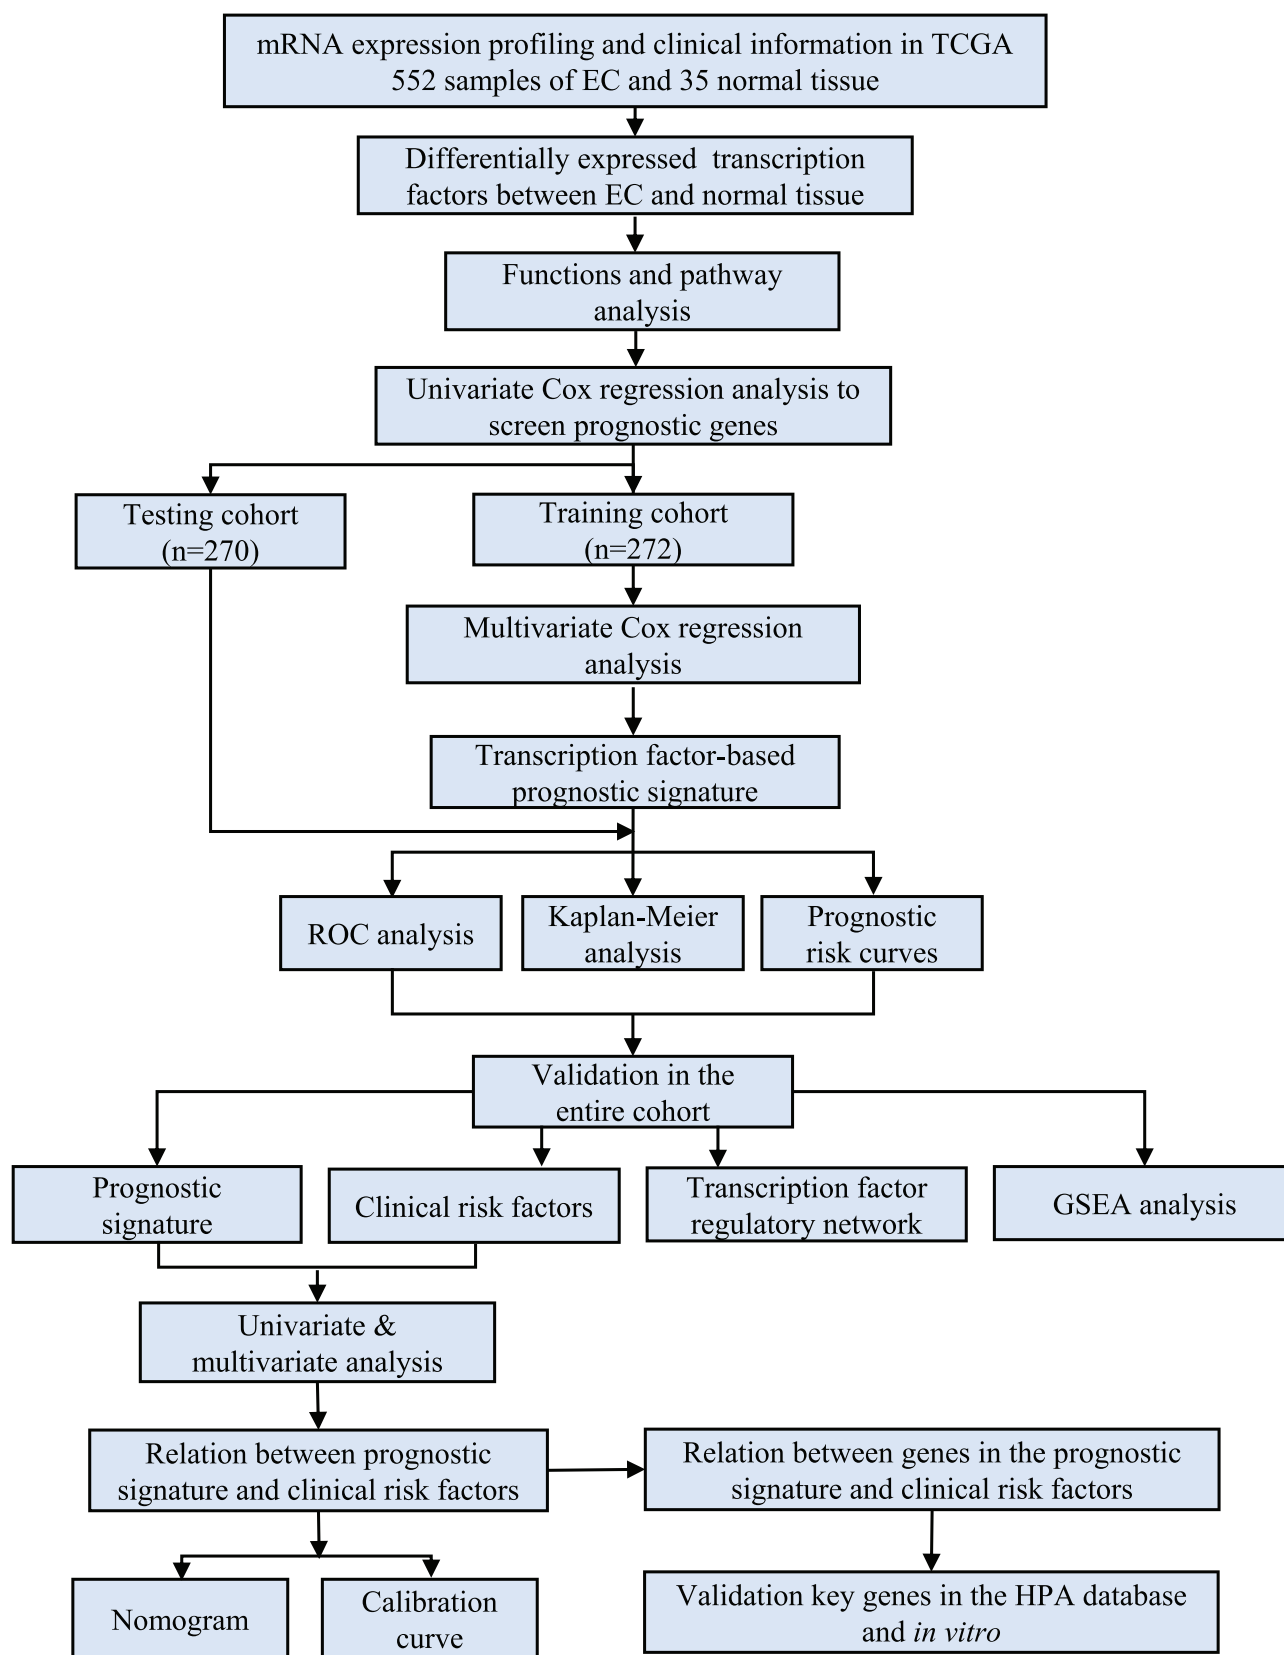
mRNA expression profiling and clinical information in TCGA 552 samples of EC and 35 normal tissue

Differentially expressed transcription factors between EC and normal tissue

Functions and pathway analysis

Univariate Cox regression analysis to screen prognostic genes

Testing cohort (n=270)

Training cohort (n=272)

Multivariate Cox regression analysis

Transcription factor-based prognostic signature

ROC analysis

Kaplan-Meier analysis

Prognostic risk curves

Validation in the entire cohort

Prognostic signature

Clinical risk factors

Transcription factor regulatory network

GSEA analysis

Univariate & multivariate analysis

Relation between prognostic signature and clinical risk factors

Relation between genes in the prognostic signature and clinical risk factors

Nomogram

Calibration curve

Validation key genes in the HPA database and *in vitro*